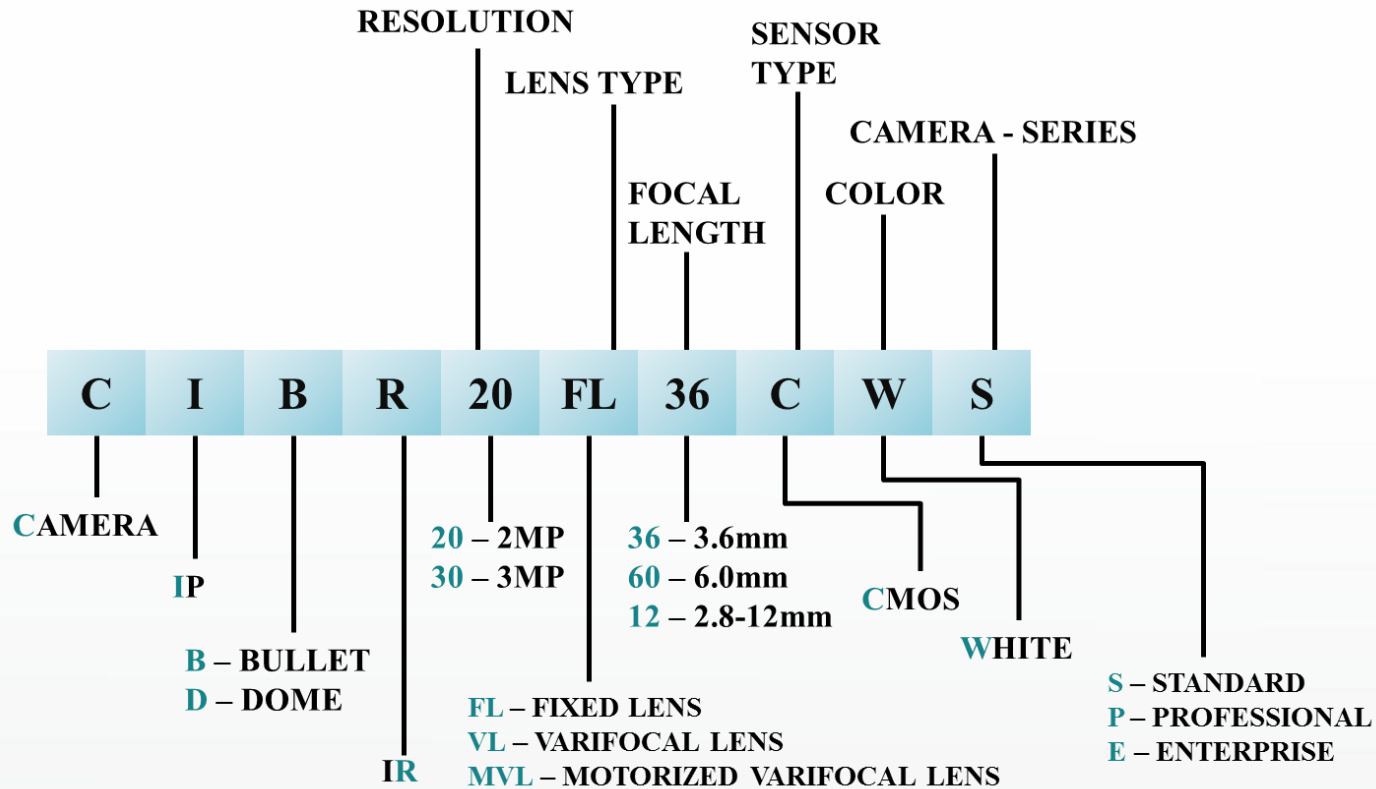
RESOLUTION

LENS TYPE

SENSOR TYPE

CAMERA - SERIES

FOCAL LENGTH

COLOR

| C | I | B | R | 20 | FL | 36 | C | W | S |
|---|---|---|---|---|---|---|---|---|---|

CAMERA

IP

B – BULLET
D – DOME

IR

20 – 2MP
30 – 3MP

FL – FIXED LENS
VL – VARIFOCAL LENS
MVL – MOTORIZED VARIFOCAL LENS

36 – 3.6mm
60 – 6.0mm
12 – 2.8-12mm

CMOS

WHITE

S – STANDARD
P – PROFESSIONAL
E – ENTERPRISE